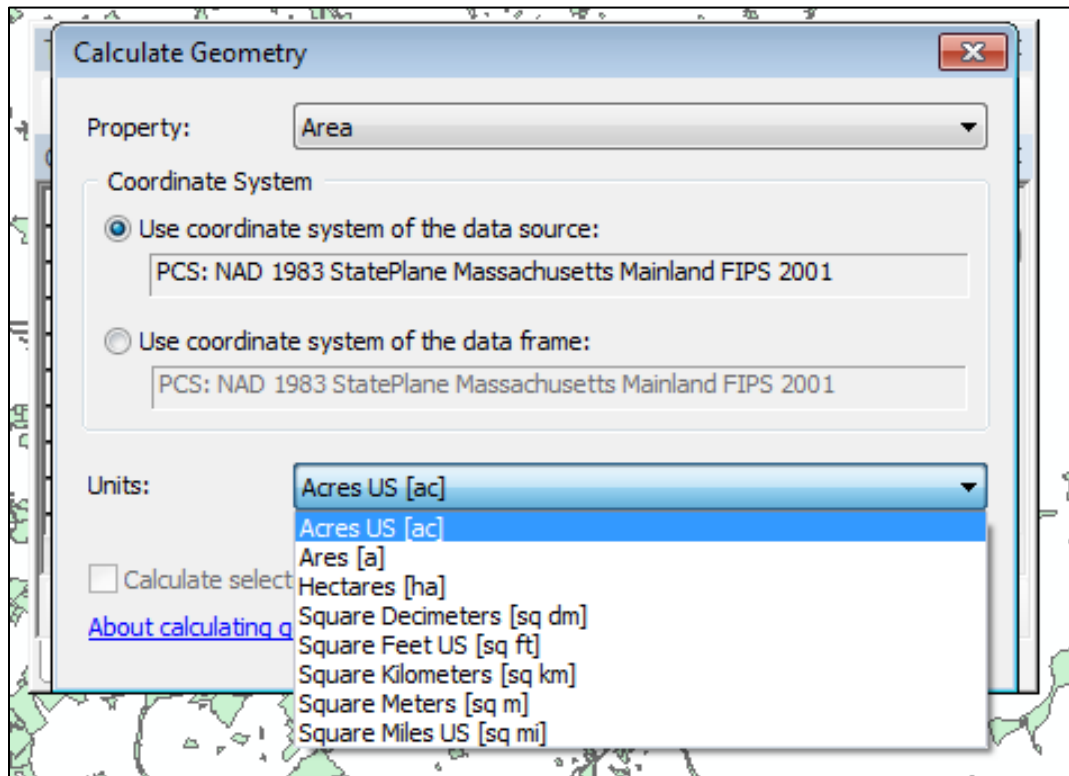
Calculate Geometry

Property: Area

Coordinate System

Use coordinate system of the data source:

PCS: NAD 1983 StatePlane Massachusetts Mainland FIPS 2001

Use coordinate system of the data frame:

PCS: NAD 1983 StatePlane Massachusetts Mainland FIPS 2001

Units: Acres US [ac]

Acres US [ac]
Ares [a]
Hectares [ha]
Square Decimeters [sq dm]
Square Feet US [sq ft]
Square Kilometers [sq km]
Square Meters [sq m]
Square Miles US [sq mi]

Calculate select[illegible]

About calculating g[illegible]